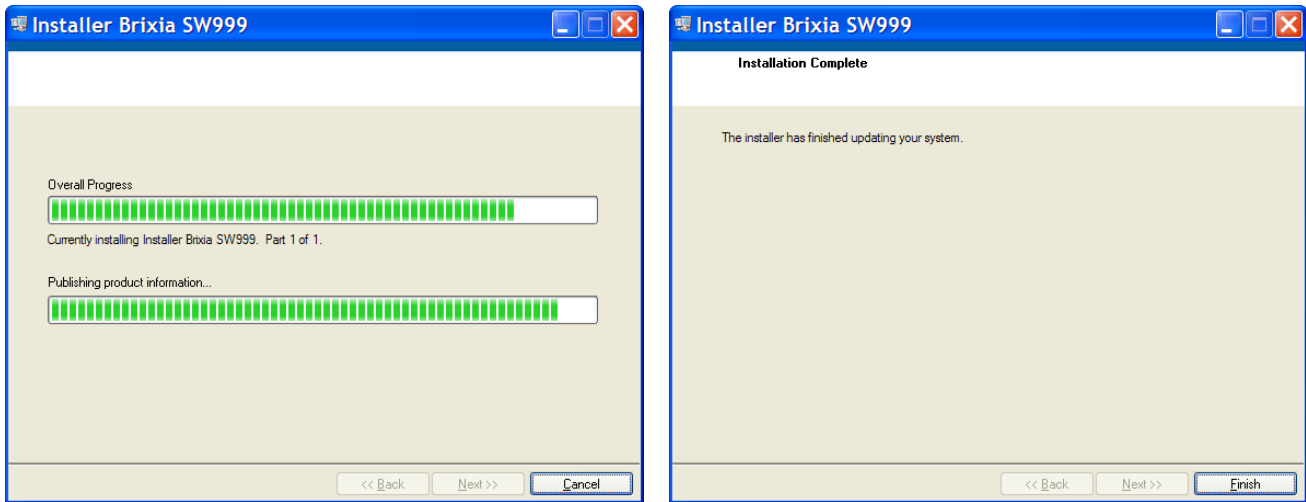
Installer Brixia SW999

Overall Progress

Currently installing Installer Brixia SW999. Part 1 of 1.

Publishing product information...

<< Back

Next >>

Cancel

Installer Brixia SW999

Installation Complete

The installer has finished updating your system.

<< Back

Next >>

Finish